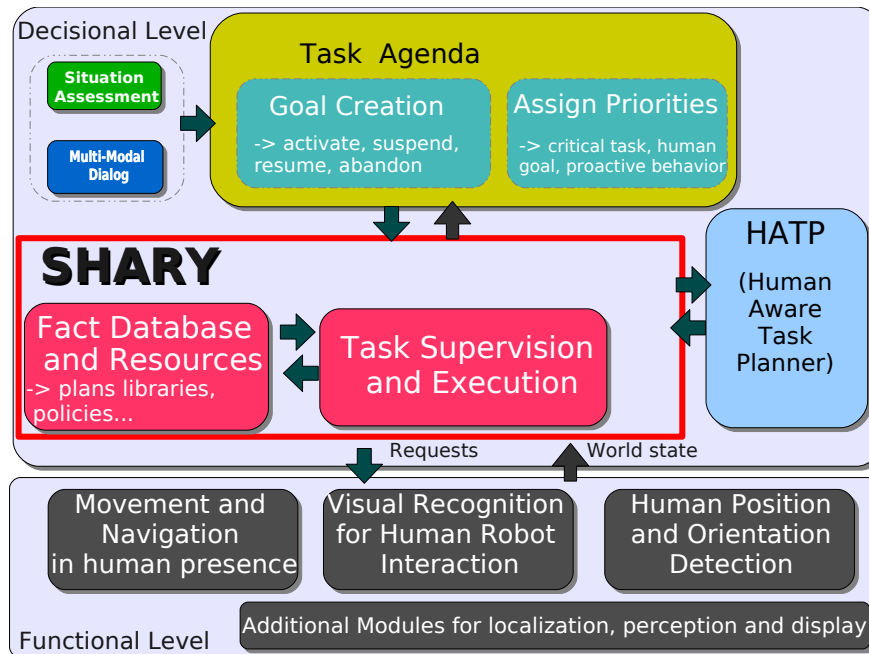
Decisional Level

Situation Assessment

Multi-Modal Dialog

Task Agenda

Goal Creation

-> activate, suspend, resume, abandon

Assign Priorities

-> critical task, human goal, proactive behavior

SHARY

HATP

(Human Aware Task Planner)

Fact Database and Resources

-> plans libraries, policies...

Task Supervision and Execution

Requests

World state

Movement and Navigation in human presence

Visual Recognition for Human Robot Interaction

Human Position and Orientation Detection

Additional Modules for localization, perception and display

Functional Level